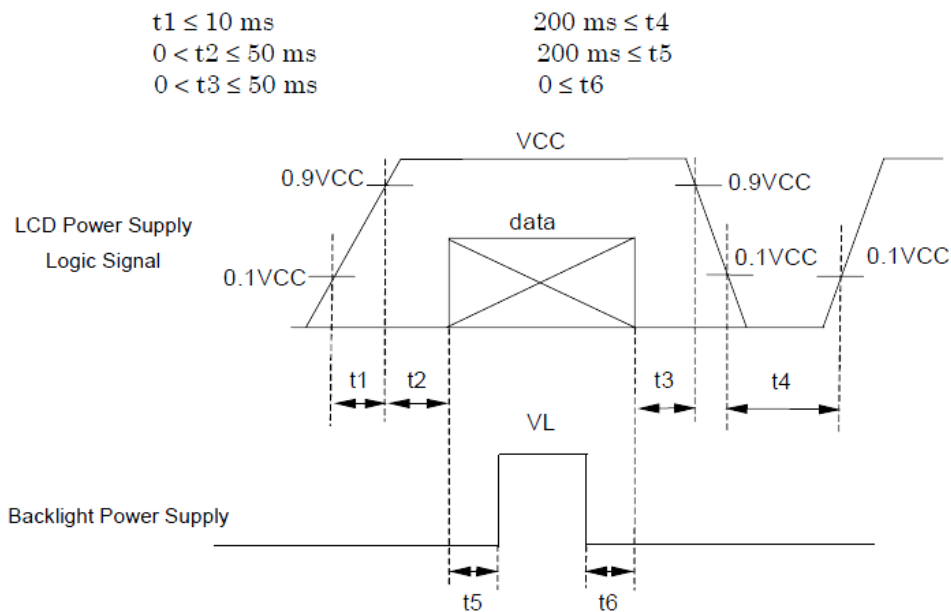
$t1 \leq 10$ ms
$0 < t2 \leq 50$ ms
$0 < t3 \leq 50$ ms

200 ms $\leq t4$
200 ms $\leq t5$
$0 \leq t6$

VCC
0.9VCC
0.9VCC
LCD Power Supply
Logic Signal
data
0.1VCC
0.1VCC
0.1VCC
t1
t2
t3
t4
VL
Backlight Power Supply
t5
t6